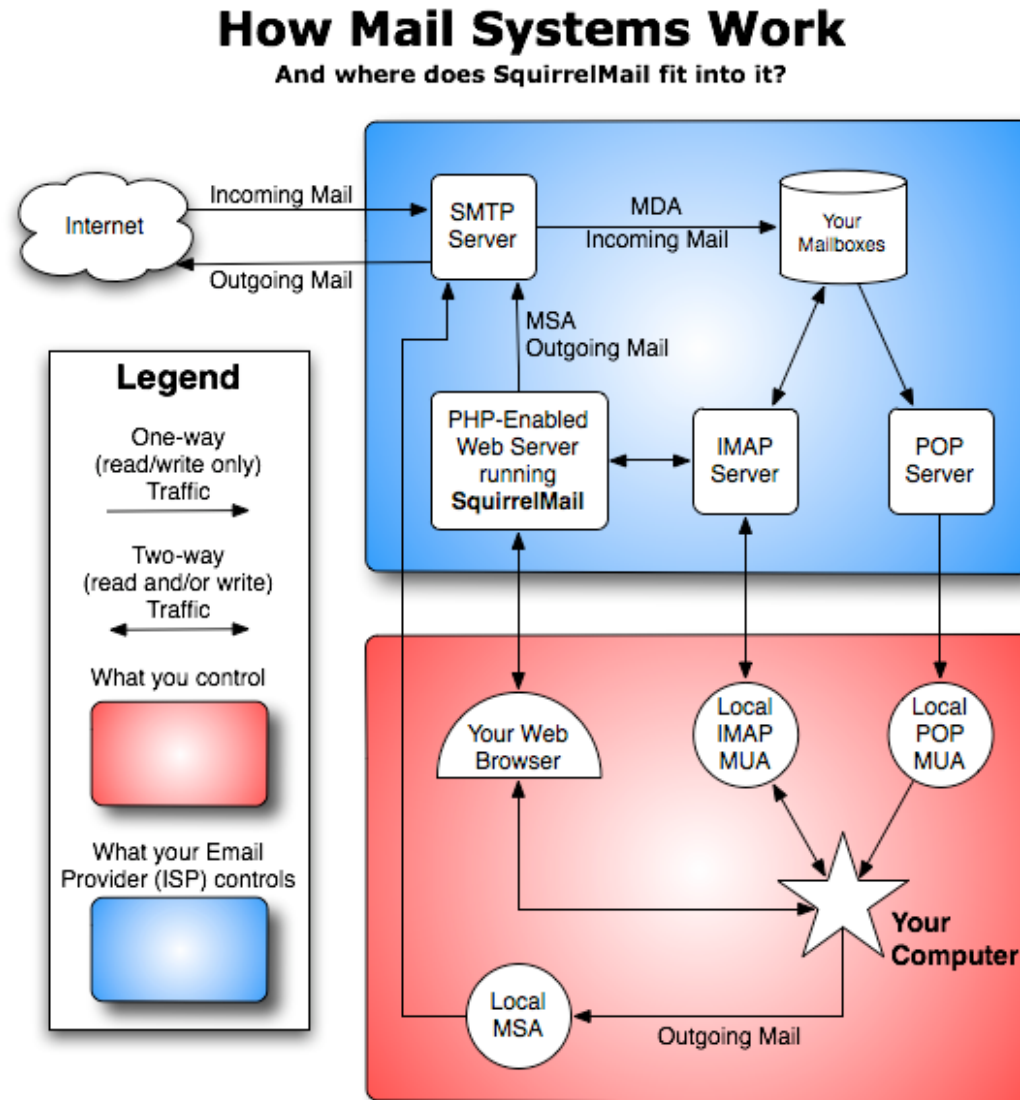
How Mail Systems Work

And where does SquirrelMail fit into it?

Internet

Incoming Mail

Outgoing Mail

SMTP Server

MDA
Incoming Mail

Your Mailboxes

MSA
Outgoing Mail

Legend

One-way
(read/write only)
Traffic

Two-way
(read and/or write)
Traffic

What you control

What your Email Provider (ISP) controls

PHP-Enabled Web Server running **SquirrelMail**

IMAP Server

POP Server

Your Web Browser

Local IMAP MUA

Local POP MUA

Your Computer

Local MSA

Outgoing Mail